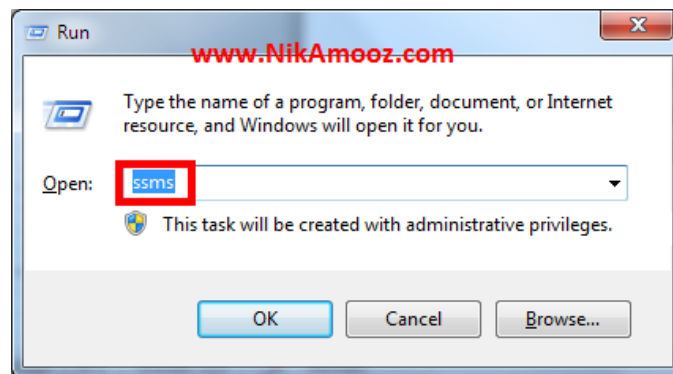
Run

www.NikAmooz.com

Type the name of a program, folder, document, or Internet resource, and Windows will open it for you.

Open: ssms

This task will be created with administrative privileges.

OK Cancel Browse...